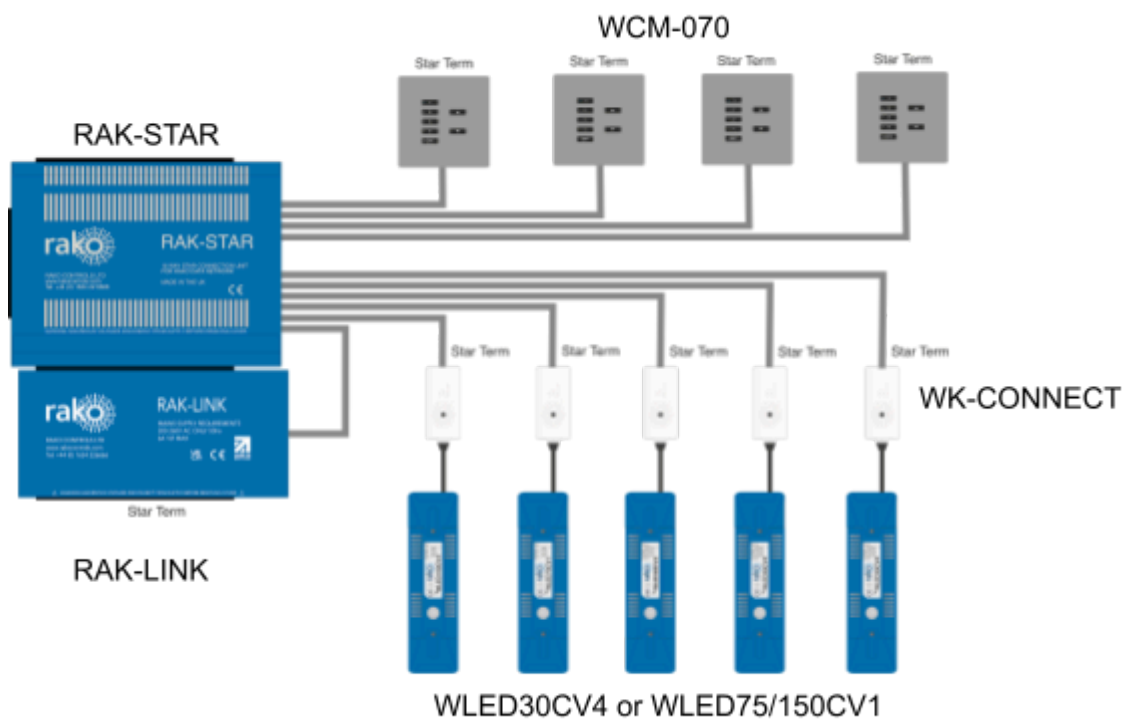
WCM-070

Star Term

Star Term

Star Term

Star Term

RAK-STAR

rako

RAK-STAR

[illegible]

CE

rako

RAK-LINK

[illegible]

Star Term

Star Term

Star Term

Star Term

Star Term

WK-CONNECT

Star Term

RAK-LINK

WLED30CV4 or WLED75/150CV1